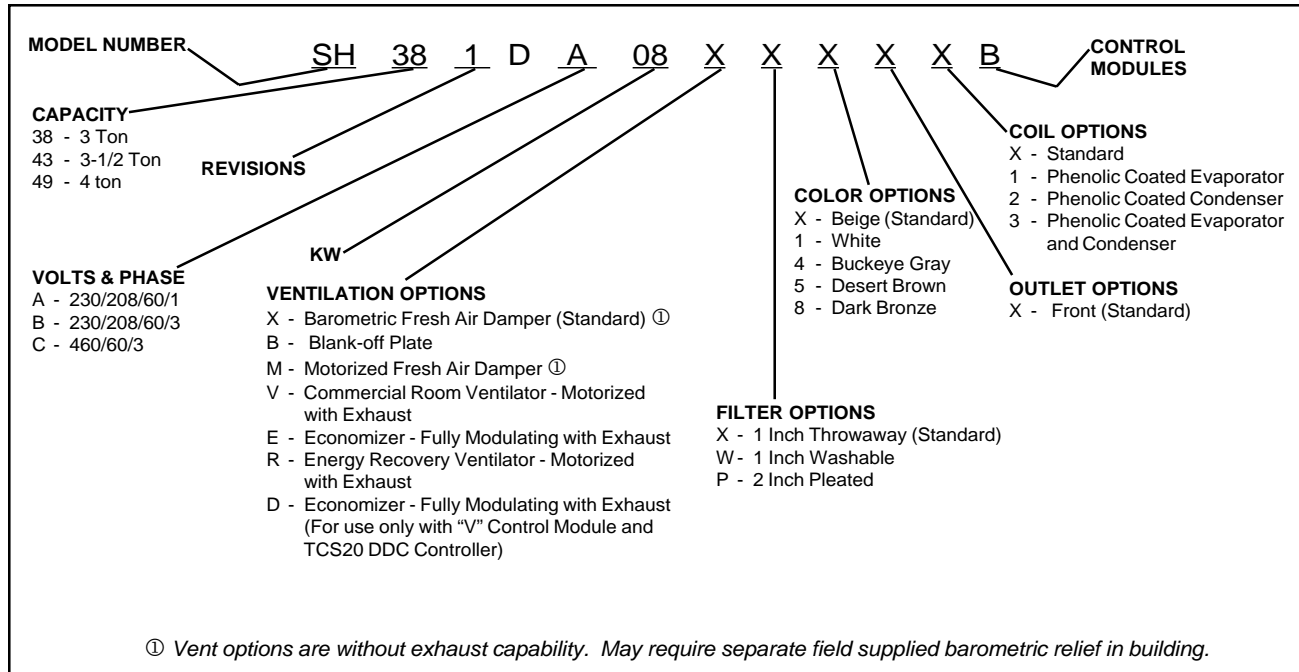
MODEL NUMBER

SH 38 1 D A 08 X X X X X B

CONTROL MODULES

CAPACITY
38 - 3 Ton
43 - 3-1/2 Ton
49 - 4 ton

REVISIONS

COIL OPTIONS
X - Standard
1 - Phenolic Coated Evaporator
2 - Phenolic Coated Condenser
3 - Phenolic Coated Evaporator and Condenser

COLOR OPTIONS
X - Beige (Standard)
1 - White
4 - Buckeye Gray
5 - Desert Brown
8 - Dark Bronze

KW

OUTLET OPTIONS
X - Front (Standard)

VOLTS & PHASE
A - 230/208/60/1
B - 230/208/60/3
C - 460/60/3

VENTILATION OPTIONS
X - Barometric Fresh Air Damper (Standard) ①
B - Blank-off Plate
M - Motorized Fresh Air Damper ①
V - Commercial Room Ventilator - Motorized with Exhaust
E - Economizer - Fully Modulating with Exhaust
R - Energy Recovery Ventilator - Motorized with Exhaust
D - Economizer - Fully Modulating with Exhaust (For use only with "V" Control Module and TCS20 DDC Controller)

FILTER OPTIONS
X - 1 Inch Throwaway (Standard)
W - 1 Inch Washable
P - 2 Inch Pleated

① Vent options are without exhaust capability. May require separate field supplied barometric relief in building.